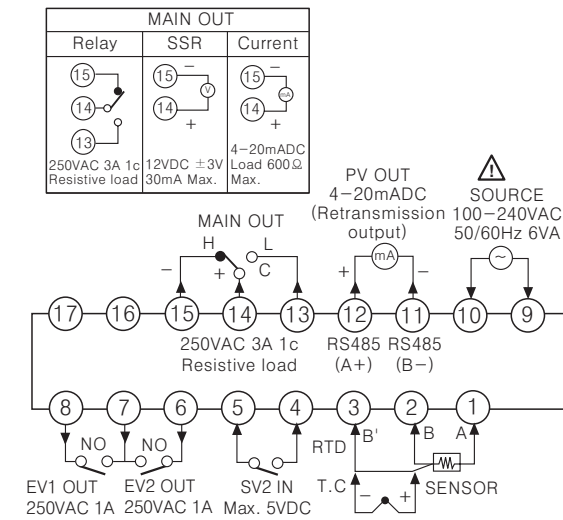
MAIN OUT

| Relay | SSR | Current |
|---|---|---|
| 15 14 13 | 15 − V 14 + | 15 − mA 14 + |
| 250VAC 3A 1c Resistive load | 12VDC ±3V 30mA Max. | 4−20mADC Load 600Ω Max. |

MAIN OUT
H L
− + C

PV OUT
4−20mADC
(Retransmission output)
+ mA −

SOURCE
100−240VAC
50/60Hz 6VA

17 16 15 14 13 12 11 10 9

250VAC 3A 1c
Resistive load

RS485 (A+)
RS485 (B−)

8 7 6 5 4 3 2 1

NO NO

RTD B' B A

EV1 OUT
250VAC 1A

EV2 OUT
250VAC 1A

SV2 IN
Max. 5VDC

T.C − +

SENSOR